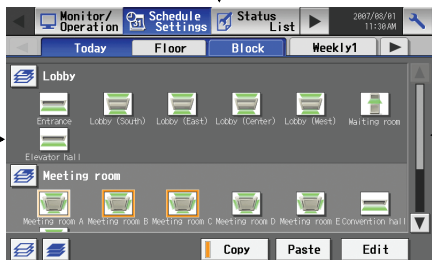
Monitor/ Operation
Schedule Settings
Status List
2007/08/01 11:30AM

Today
Floor
Block
Weekly1

Lobby
Entrance
Lobby (South)
Lobby (East)
Lobby (Center)
Lobby (West)
Waiting room
Elevator hall

Meeting room
Meeting room A
Meeting room B
Meeting room C
Meeting room D
Meeting room E
Convention hall

Copy
Paste
Edit